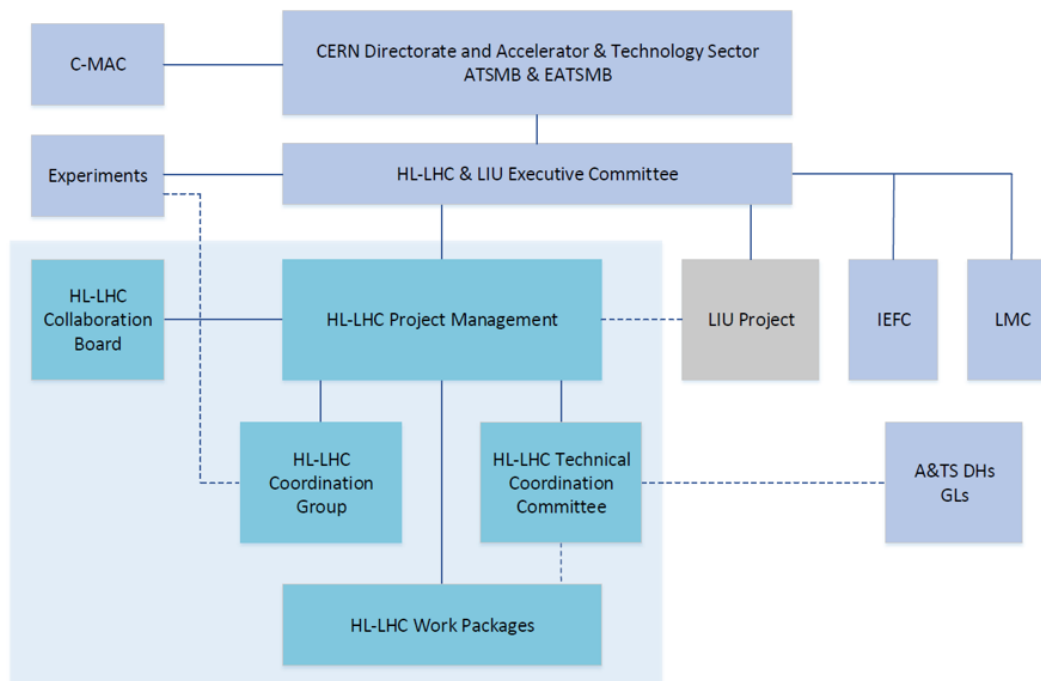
C-MAC

CERN Directorate and Accelerator & Technology Sector
ATSMB & EATSMB

Experiments

HL-LHC & LIU Executive Committee

HL-LHC Collaboration Board

HL-LHC Project Management

LIU Project

IEFC

LMC

HL-LHC Coordination Group

HL-LHC Technical Coordination Committee

A&TS DHs
GLs

HL-LHC Work Packages